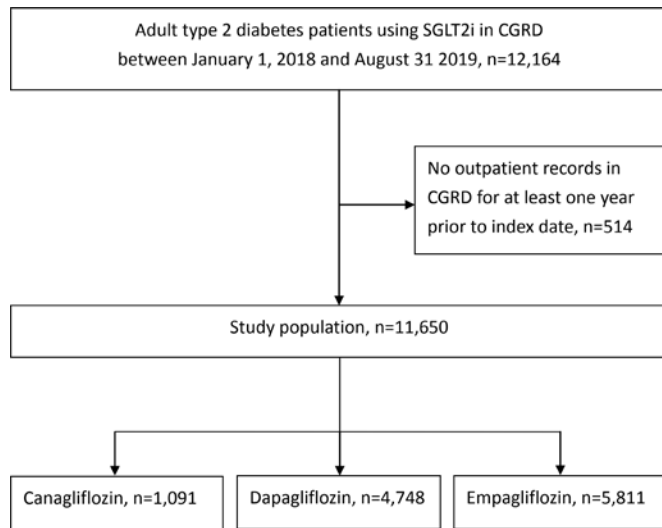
Adult type 2 diabetes patients using SGLT2i in CGRD between January 1, 2018 and August 31 2019, n=12,164

No outpatient records in CGRD for at least one year prior to index date, n=514

Study population, n=11,650

Canagliflozin, n=1,091

Dapagliflozin, n=4,748

Empagliflozin, n=5,811